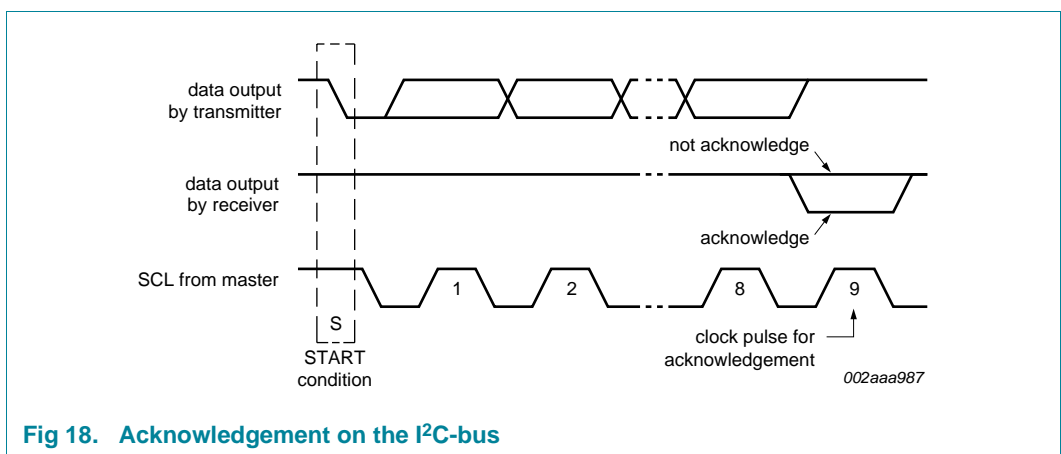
data output by transmitter

not acknowledge

data output by receiver

acknowledge

SCL from master

1

2

8

9

S

START condition

clock pulse for acknowledgement

002aaa987

Fig 18. Acknowledgement on the I$^2$C-bus